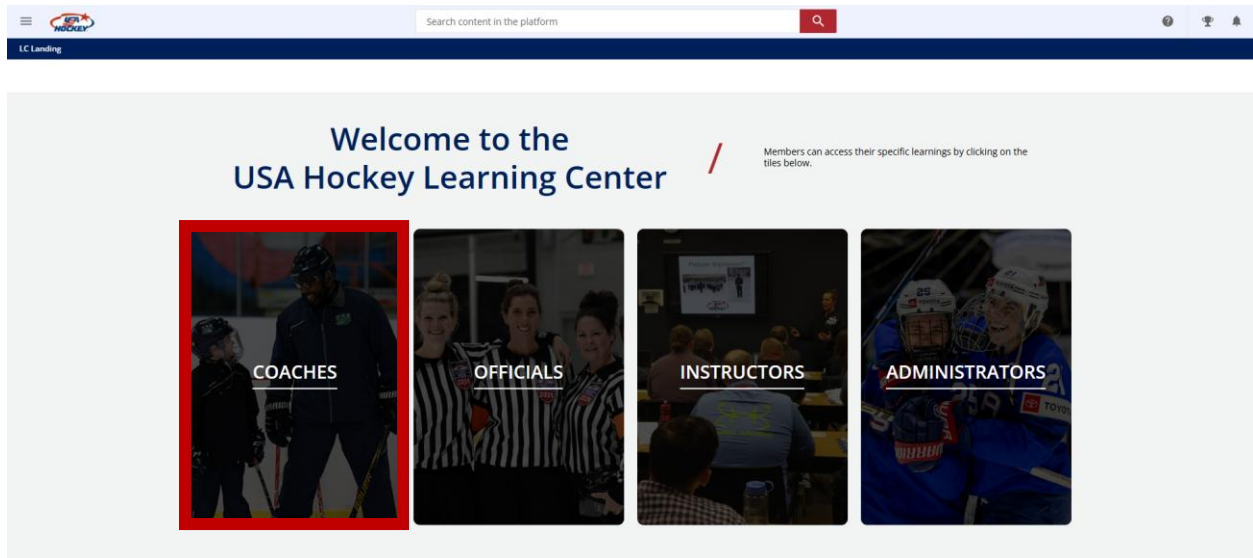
USA HOCKEY

Search content in the platform

LC Landing

Welcome to the USA Hockey Learning Center

Members can access their specific learnings by clicking on the tiles below.

COACHES

OFFICIALS

INSTRUCTORS

ADMINISTRATORS